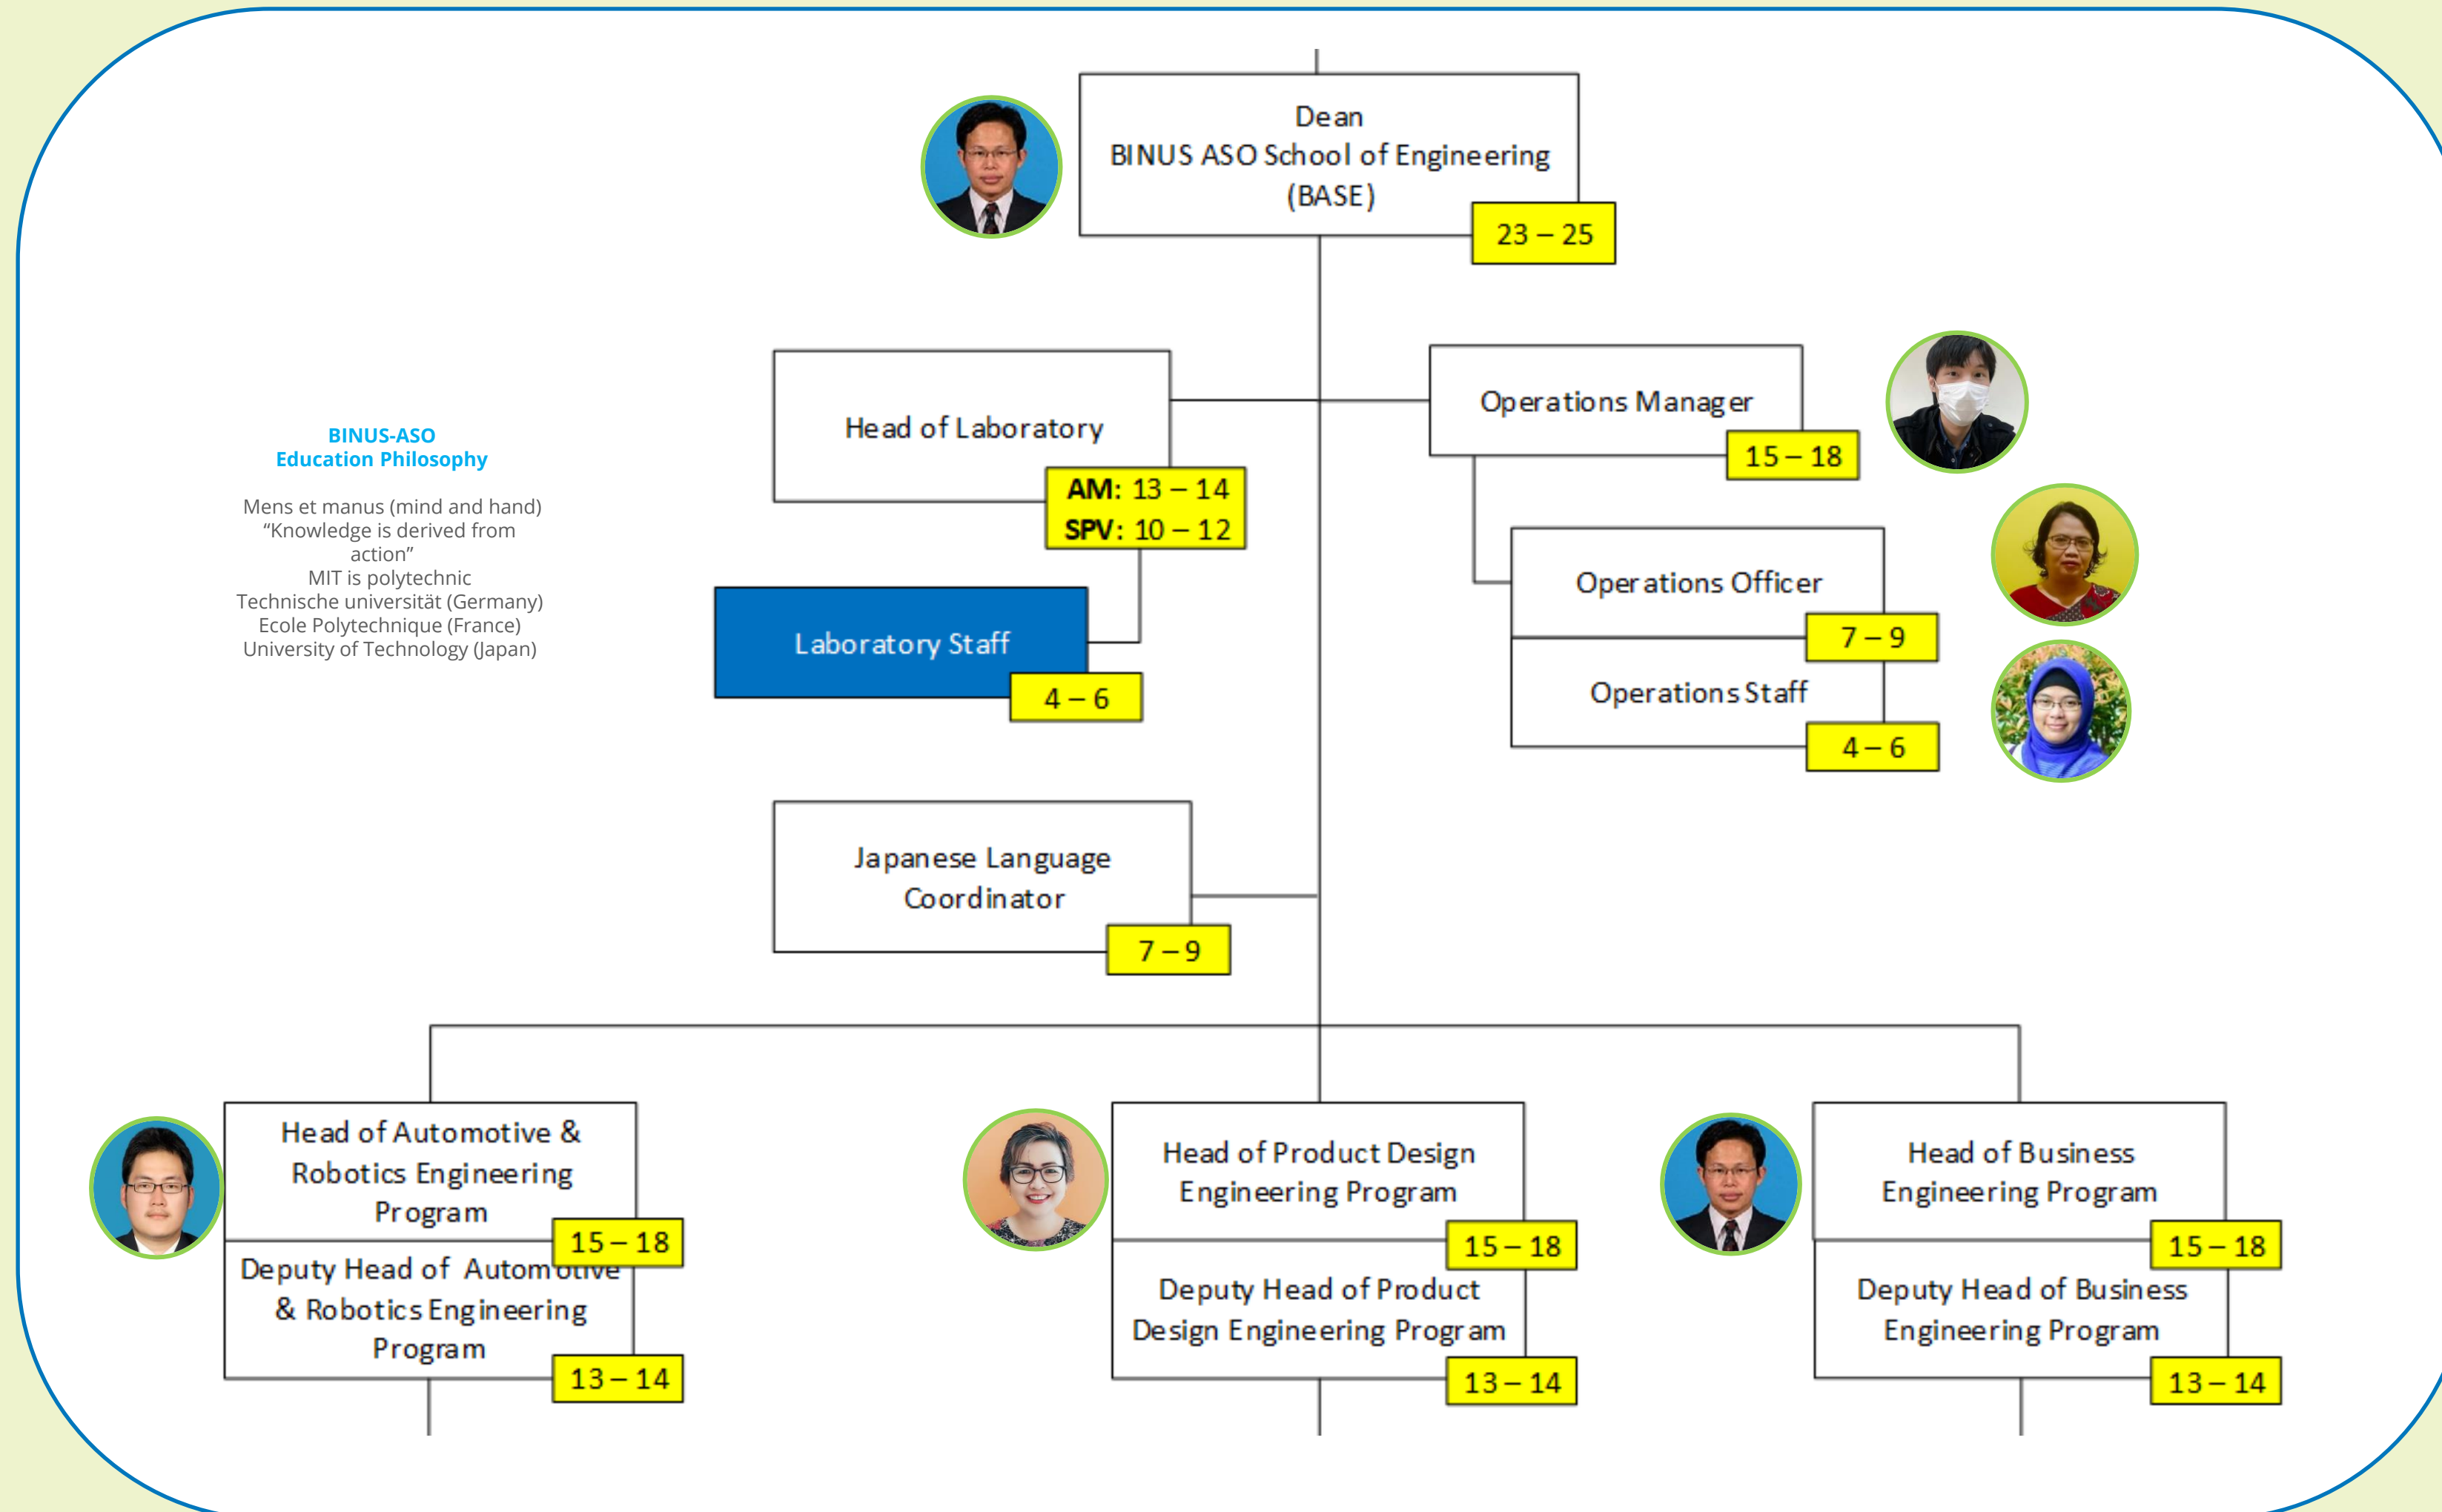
Dean
BINUS ASO School of Engineering
(BASE)

23 – 25

BINUS-ASO
Education Philosophy

Mens et manus (mind and hand)
"Knowledge is derived from action"
MIT is polytechnic
Technische universität (Germany)
Ecole Polytechnique (France)
University of Technology (Japan)

Head of Laboratory

AM: 13 – 14
SPV: 10 – 12

Laboratory Staff

4 – 6

Operations Manager

15 – 18

Operations Officer

7 – 9

Operations Staff

4 – 6

Japanese Language Coordinator

7 – 9

Head of Automotive & Robotics Engineering Program

15 – 18

Deputy Head of Automotive & Robotics Engineering Program

13 – 14

Head of Product Design Engineering Program

15 – 18

Deputy Head of Product Design Engineering Program

13 – 14

Head of Business Engineering Program

15 – 18

Deputy Head of Business Engineering Program

13 – 14